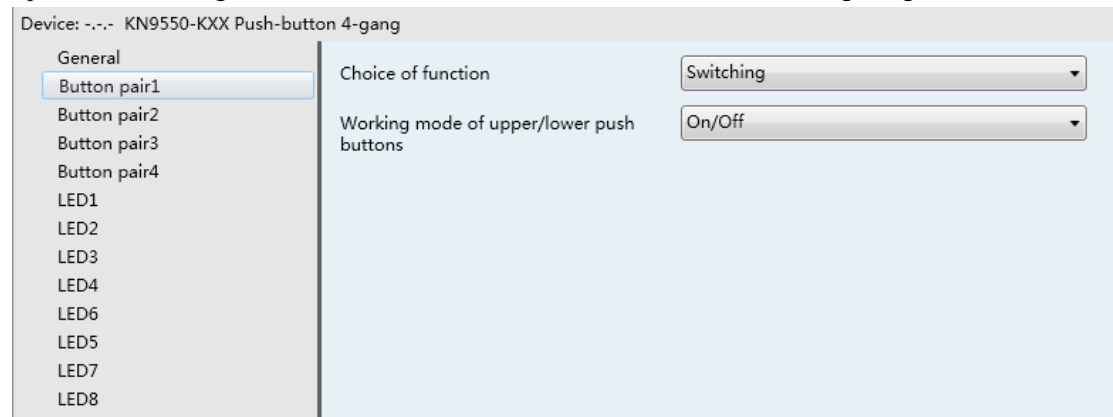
Device: -.-.- KN9550-KXX Push-button 4-gang

General
Button pair1
Button pair2
Button pair3
Button pair4
LED1
LED2
LED3
LED4
LED6
LED5
LED7
LED8

Choice of function
Switching

Working mode of upper/lower push buttons
On/Off